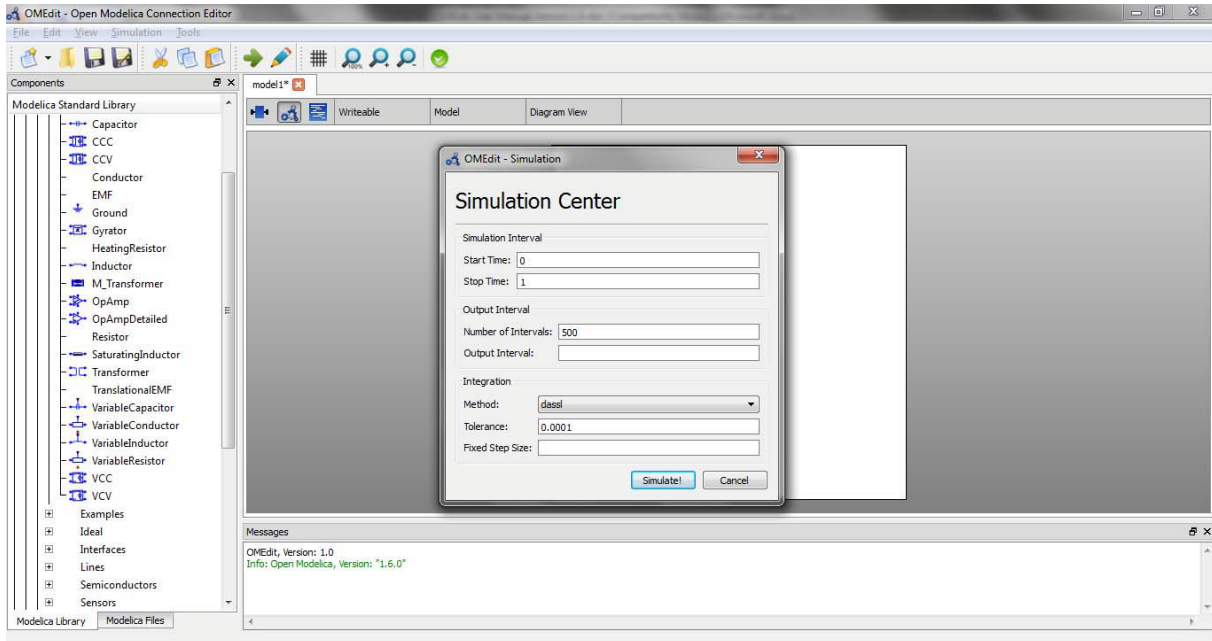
OMEdit - Open Modelica Connection Editor
File Edit View Simulation Tools
Components
Modelica Standard Library
Capacitor
CCC
CCV
Conductor
EMF
Ground
Gyrator
HeatingResistor
Inductor
M_Transformer
OpAmp
OpAmpDetailed
Resistor
SaturatingInductor
Transformer
TranslationalEMF
VariableCapacitor
VariableConductor
VariableInductor
VariableResistor
VCC
VCV
Examples
Ideal
Interfaces
Lines
Semiconductors
Sensors
Modelica Library
Modelica Files
model1*
Writeable
Model
Diagram View
OMEdit - Simulation
Simulation Center
Simulation Interval
Start Time: 0
Stop Time: 1
Output Interval
Number of Intervals: 500
Output Interval:
Integration
Method: dassl
Tolerance: 0.0001
Fixed Step Size:
Simulate!
Cancel
Messages
OMEdit, Version: 1.0
Info: Open Modelica, Version: "1.6.0"